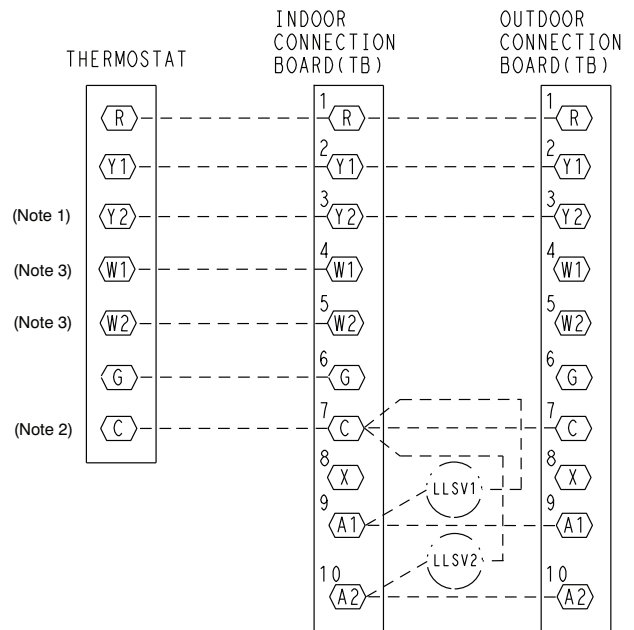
THERMOSTAT

INDOOR CONNECTION BOARD(TB)

OUTDOOR CONNECTION BOARD(TB)

R
1 R
1 R

Y1
2 Y1
2 Y1

(Note 1) Y2
3 Y2
3 Y2

(Note 3) W1
4 W1
4 W1

(Note 3) W2
5 W2
5 W2

G
6 G
6 G

(Note 2) C
7 C
7 C

8 X
8 X

LLSV1

9 A1
9 A1

LLSV2

10 A2
10 A2